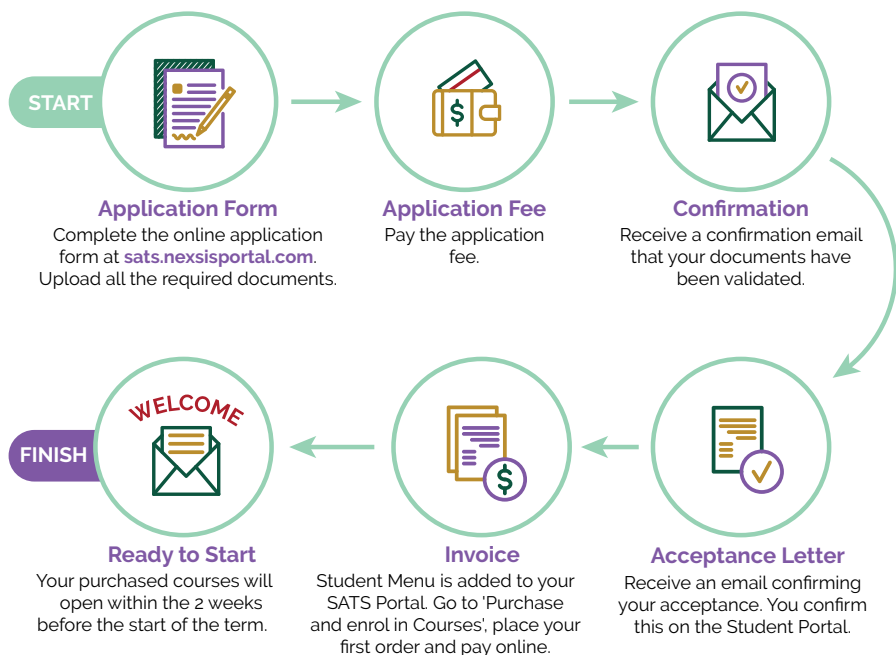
START

Application Form
Complete the online application form at sats.nexsisportal.com. Upload all the required documents.

Application Fee
Pay the application fee.

Confirmation
Receive a confirmation email that your documents have been validated.

Acceptance Letter
Receive an email confirming your acceptance. You confirm this on the Student Portal.

Invoice
Student Menu is added to your SATS Portal. Go to 'Purchase and enrol in Courses', place your first order and pay online.

WELCOME

Ready to Start
Your purchased courses will open within the 2 weeks before the start of the term.

FINISH